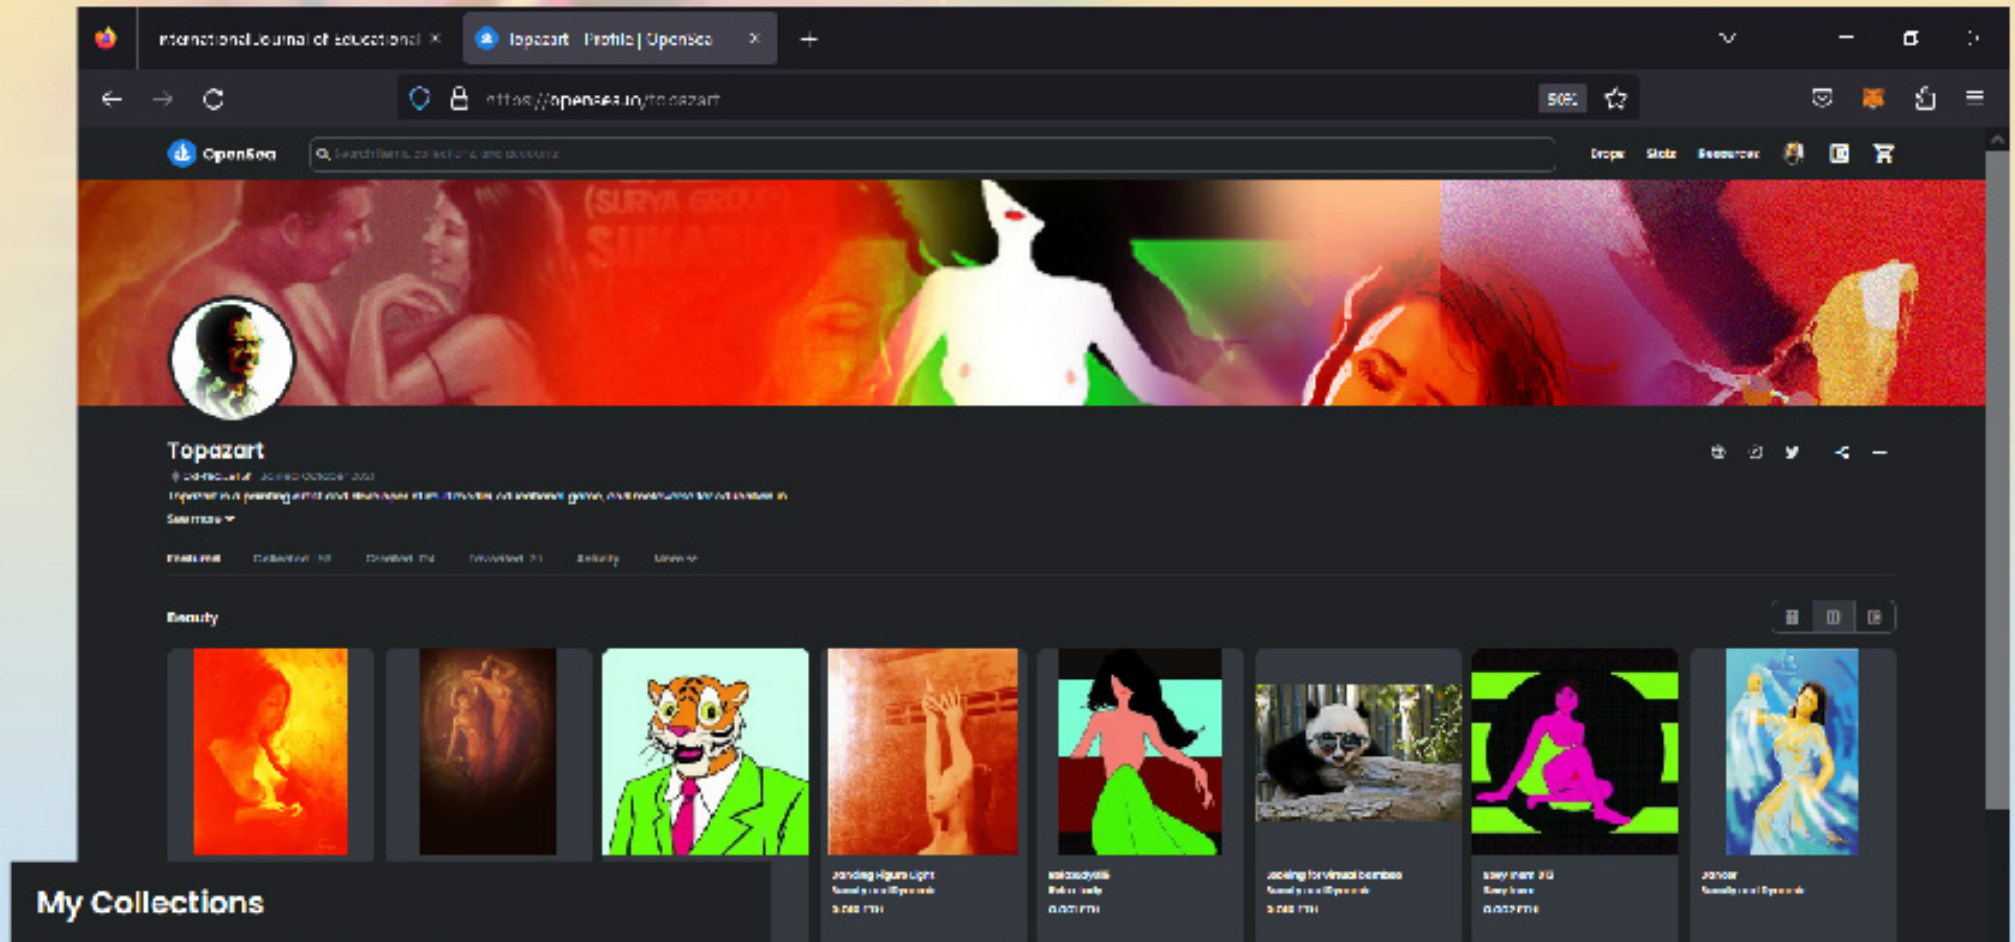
International Journal of Educational ×

Topazart - Profile | OpenSea ×

https://opensea.io/topazart

50%

OpenSea

Search items, collections and accounts

Drops Stats Resources

Topazart

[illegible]

See more

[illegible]

Beauty

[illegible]

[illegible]

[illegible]

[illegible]

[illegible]

My Collections